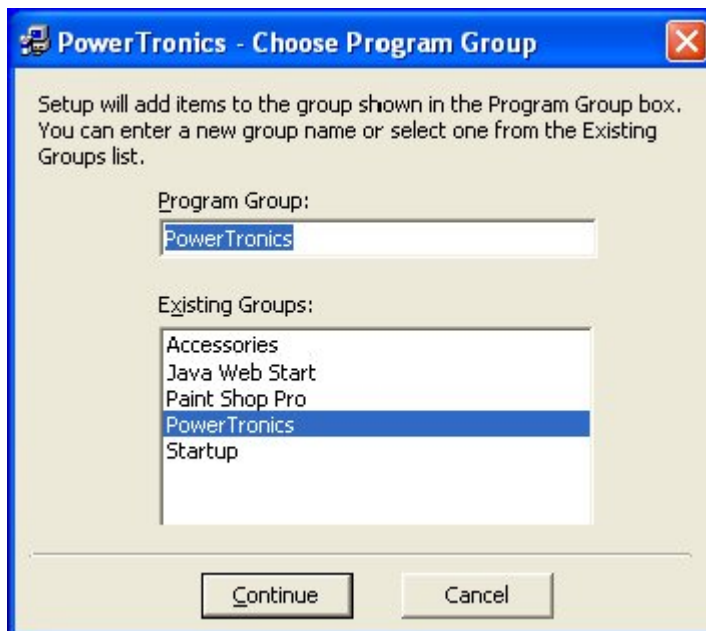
PowerTronics - Choose Program Group

Setup will add items to the group shown in the Program Group box. You can enter a new group name or select one from the Existing Groups list.

Program Group:

PowerTronics

Existing Groups:

Accessories
Java Web Start
Paint Shop Pro
PowerTronics
Startup

Continue

Cancel